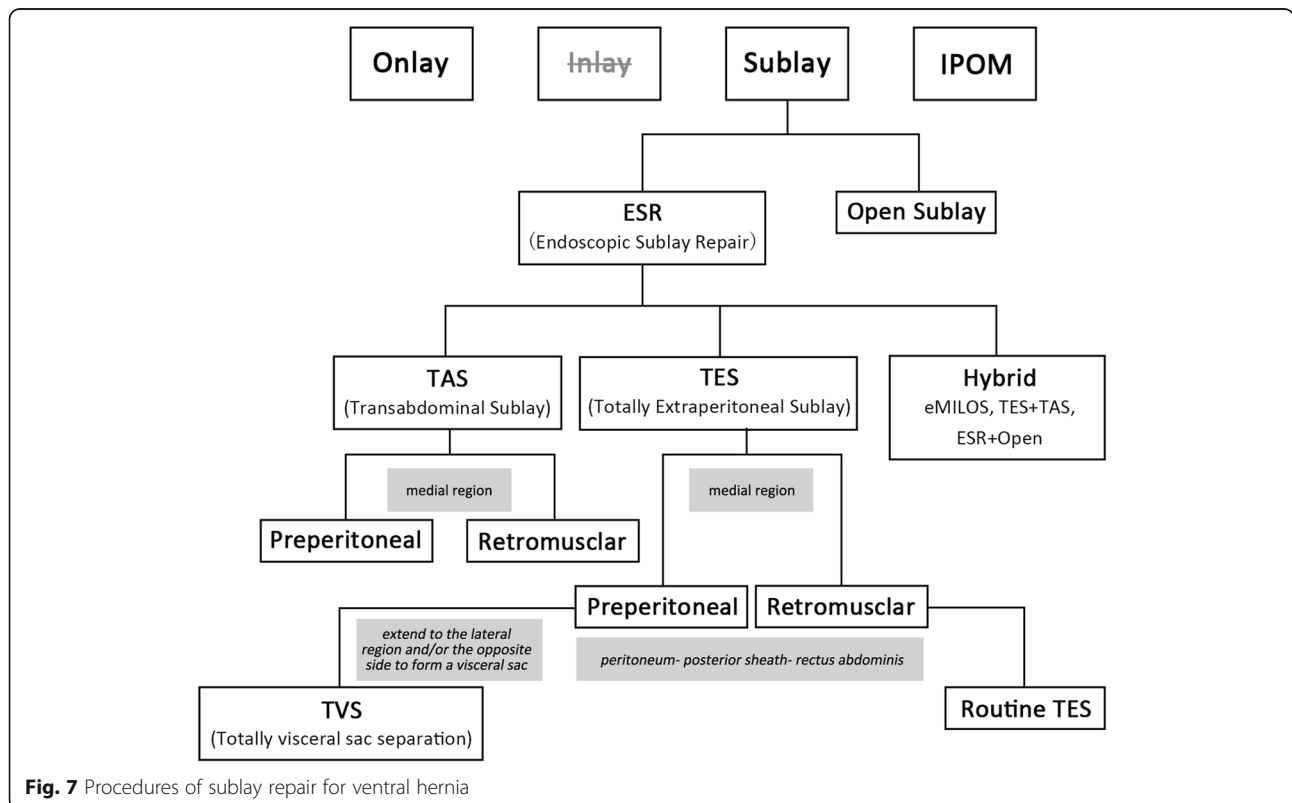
Onlay

Inlay

Sublay

IPOM

ESR
(Endoscopic Sublay Repair)

Open Sublay

TAS
(Transabdominal Sublay)

TES
(Totally Extraperitoneal Sublay)

Hybrid
eMILOS, TES+TAS, ESR+Open

medial region

Preperitoneal

Retromuscular

medial region

Preperitoneal

Retromuscular

extend to the lateral region and/or the opposite side to form a visceral sac

peritoneum- posterior sheath- rectus abdominis

TVS
(Totally visceral sac separation)

Routine TES

Fig. 7 Procedures of sublay repair for ventral hernia